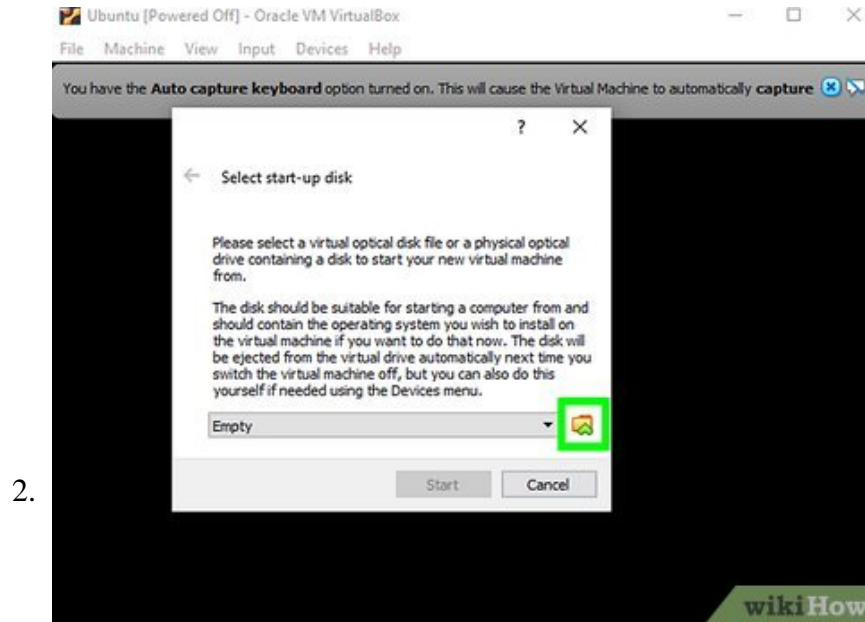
2.

Ubuntu [Powered Off] - Oracle VM VirtualBox

File Machine View Input Devices Help

You have the **Auto capture keyboard** option turned on. This will cause the Virtual Machine to automatically **capture**

? ×

← Select start-up disk

Please select a virtual optical disk file or a physical optical drive containing a disk to start your new virtual machine from.

The disk should be suitable for starting a computer from and should contain the operating system you wish to install on the virtual machine if you want to do that now. The disk will be ejected from the virtual drive automatically next time you switch the virtual machine off, but you can also do this yourself if needed using the Devices menu.

Empty

Start Cancel

wikiHow